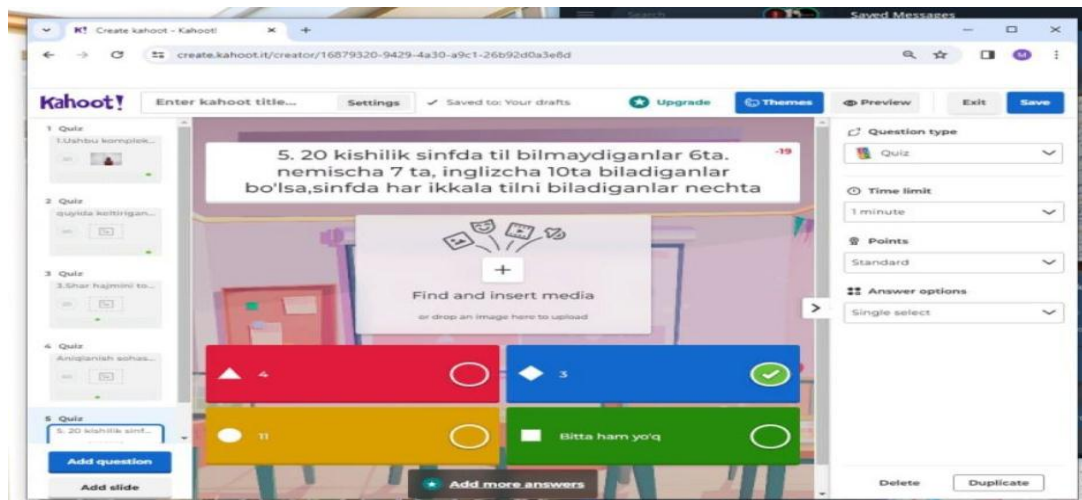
Saved Messages

Create kahoot - Kahoot!

create.kahoot.it/creator/16879320-9429-4a30-a9c1-26b92d0a3e8d

Kahoot! Enter kahoot title... Settings ✓ Saved to: Your drafts Upgrade Themes Preview Exit Save

1 Quiz
1.Ushbu komplek...

2 Quiz
quyida keltirilgan...

3 Quiz
3.Shar hajmini to...

4 Quiz
Aniqlanish sohas...

5 Quiz
5. 20 kishilik sinf...

Add question

Add slide

5. 20 kishilik sinfda til bilmaydiganlar 6ta. nemischa 7 ta, inglizcha 10ta biladiganlar bo'lsa,sinfda har ikkala tilni biladiganlar nechta

-19

+

Find and insert media

or drop an image here to upload

4

3

11

Bitta ham yo'q

Add more answers

Question type

Quiz

Time limit

1 minute

Points

Standard

Answer options

Single select

Delete

Duplicate